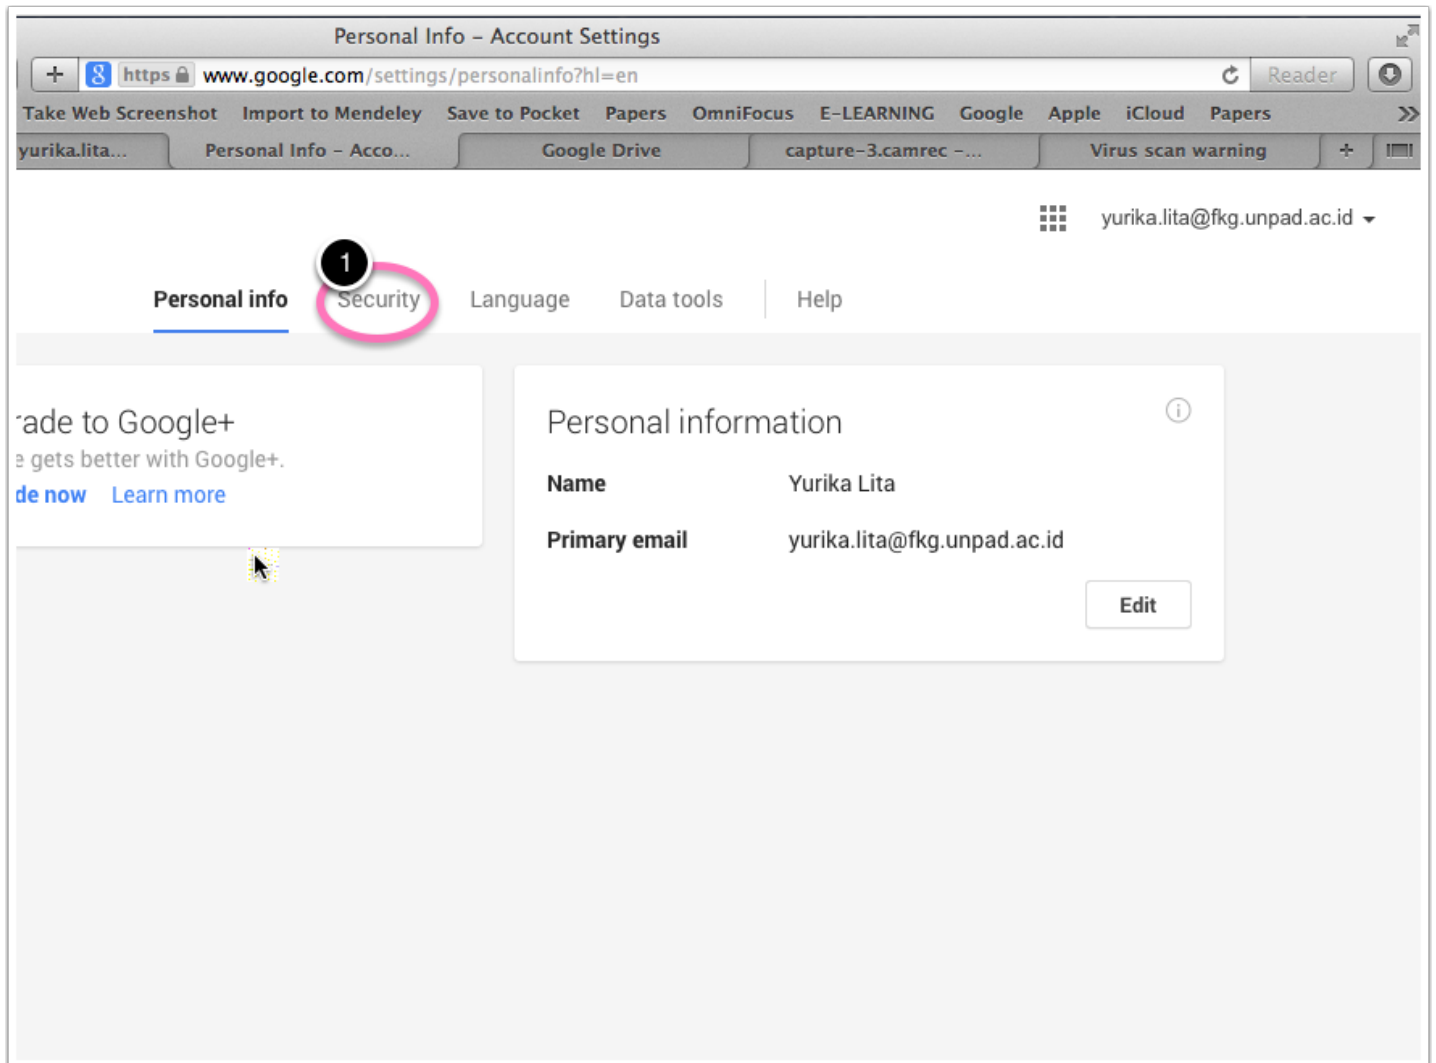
Personal Info – Account Settings

https www.google.com/settings/personalinfo?hl=en Reader

Take Web Screenshot Import to Mendeley Save to Pocket Papers OmniFocus E-LEARNING Google Apple iCloud Papers

yurika.lita... Personal Info – Acco... Google Drive capture-3.camrec –... Virus scan warning

yurika.lita@fkg.unpad.ac.id

1

Personal info Security Language Data tools Help

rade to Google+
e gets better with Google+.
de now Learn more

Personal information

Name Yurika Lita

Primary email yurika.lita@fkg.unpad.ac.id

Edit